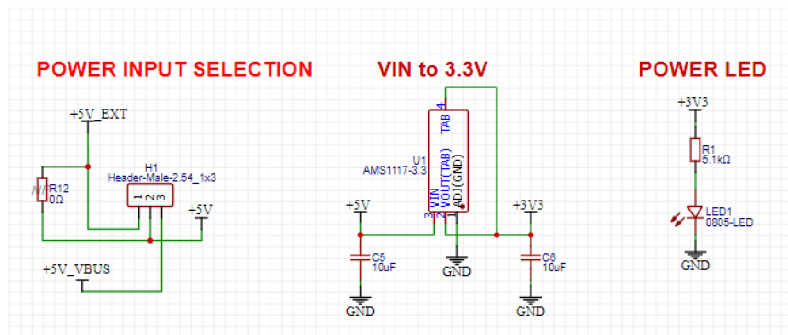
POWER INPUT SELECTION

+5V_EXT

NM R12 0Ω

H1 Header-Male-2.54_1x3

1 2 3

+5V

+5V_VBUS

VIN to 3.3V

U1 AMS1117-3.3

TAB 4

VIN

VOUT(TAB)

ADJ(GND)

3 2 1

+5V

C5 10uF

GND

GND

+3V3

C6 10uF

GND

POWER LED

+3V3

R1 5.1kΩ

LED1 0805-LED

GND